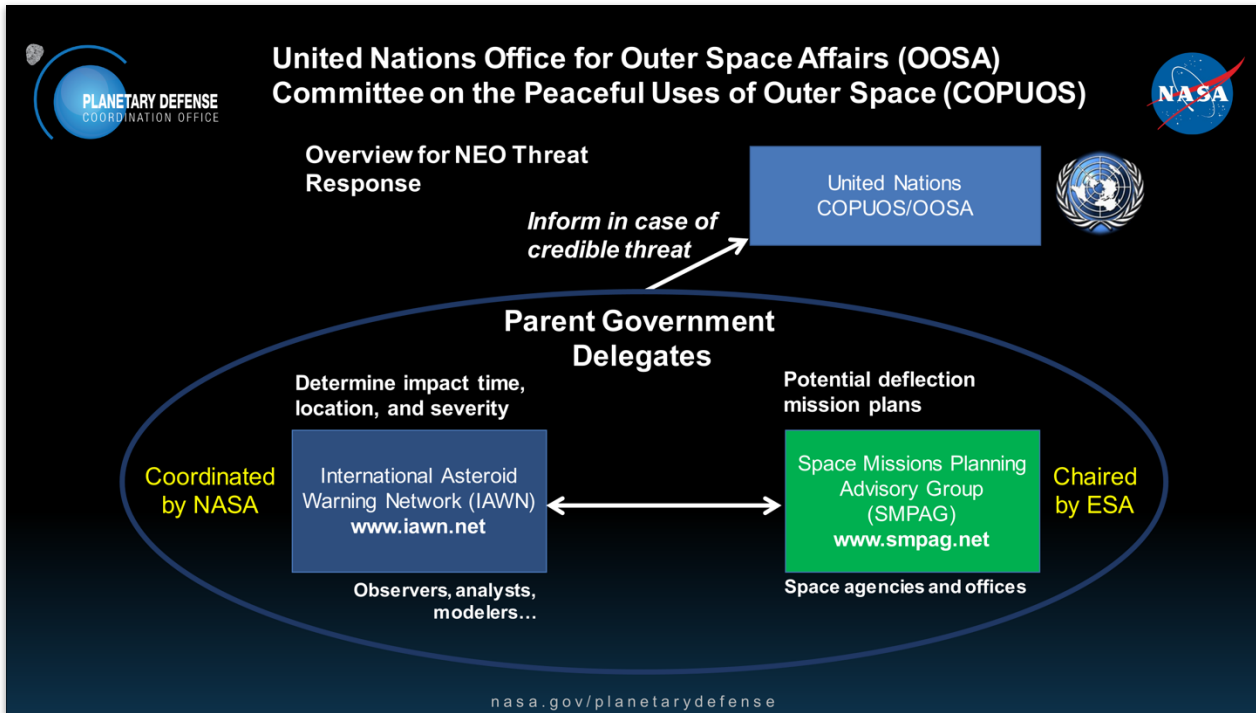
PLANETARY DEFENSE
COORDINATION OFFICE

United Nations Office for Outer Space Affairs (OOSA)
Committee on the Peaceful Uses of Outer Space (COPUOS)

NASA

Overview for NEO Threat Response

United Nations
COPUOS/OOSA

Inform in case of credible threat

Parent Government Delegates

Determine impact time, location, and severity

Potential deflection mission plans

Coordinated by NASA

International Asteroid Warning Network (IAWN)
www.iawn.net

Space Missions Planning Advisory Group (SMPAG)
www.smpag.net

Chaired by ESA

Observers, analysts, modelers…

Space agencies and offices

nasa.gov/planetarydefense